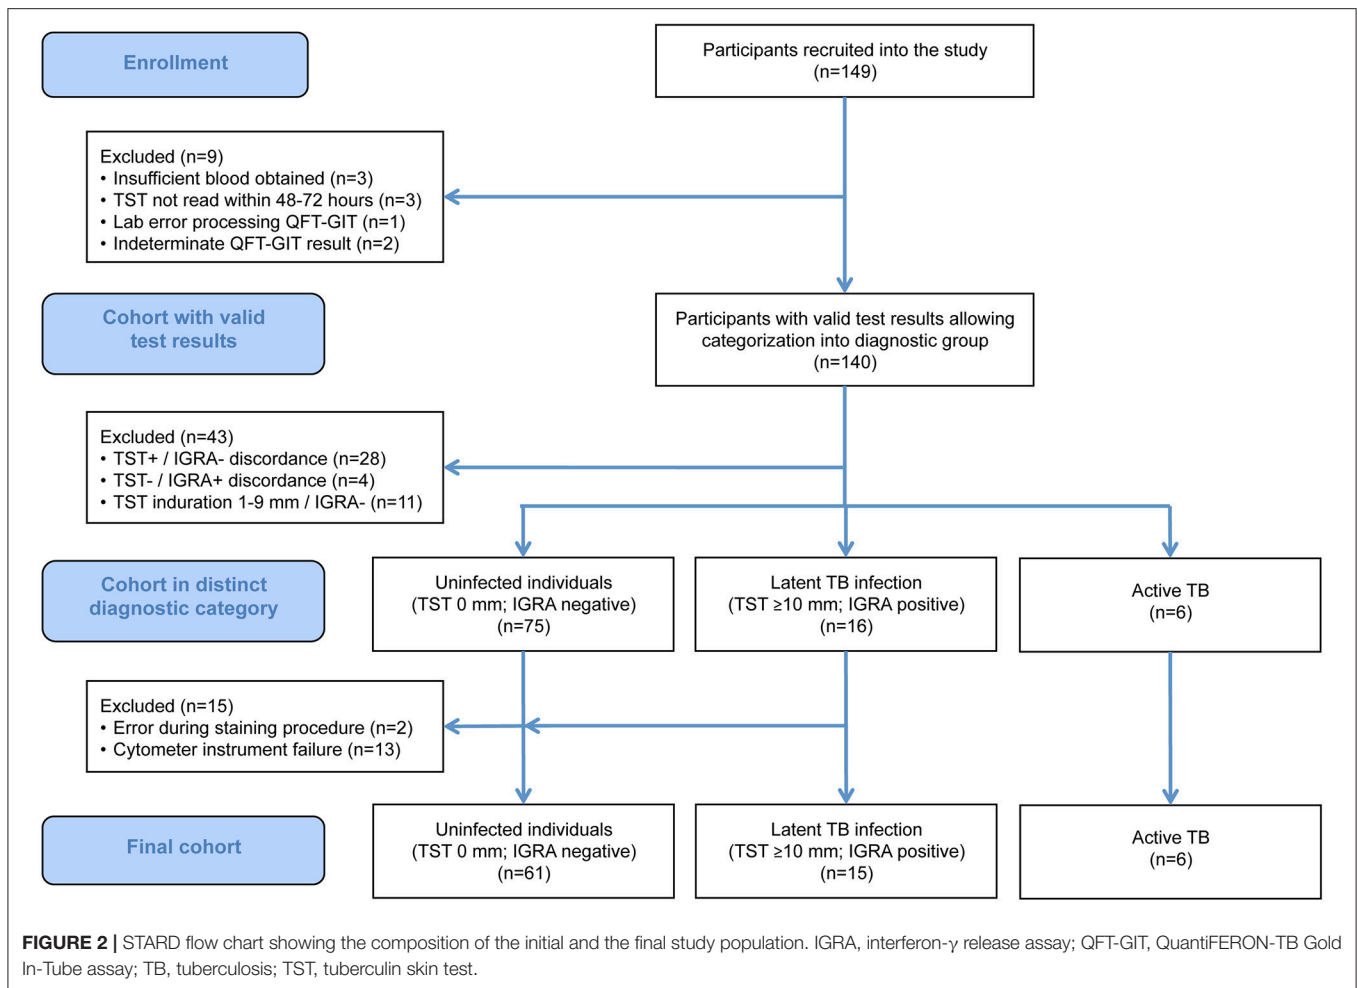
Enrollment

Participants recruited into the study (n=149)

Excluded (n=9)
• Insufficient blood obtained (n=3)
• TST not read within 48-72 hours (n=3)
• Lab error processing QFT-GIT (n=1)
• Indeterminate QFT-GIT result (n=2)

Cohort with valid test results

Participants with valid test results allowing categorization into diagnostic group (n=140)

Excluded (n=43)
• TST+ / IGRA- discordance (n=28)
• TST- / IGRA+ discordance (n=4)
• TST induration 1-9 mm / IGRA- (n=11)

Cohort in distinct diagnostic category

Uninfected individuals (TST 0 mm; IGRA negative) (n=75)

Latent TB infection (TST ≥10 mm; IGRA positive) (n=16)

Active TB (n=6)

Excluded (n=15)
• Error during staining procedure (n=2)
• Cytometer instrument failure (n=13)

Final cohort

Uninfected individuals (TST 0 mm; IGRA negative) (n=61)

Latent TB infection (TST ≥10 mm; IGRA positive) (n=15)

Active TB (n=6)

FIGURE 2 | STARD flow chart showing the composition of the initial and the final study population. IGRA, interferon-γ release assay; QFT-GIT, QuantiFERON-TB Gold In-Tube assay; TB, tuberculosis; TST, tuberculin skin test.